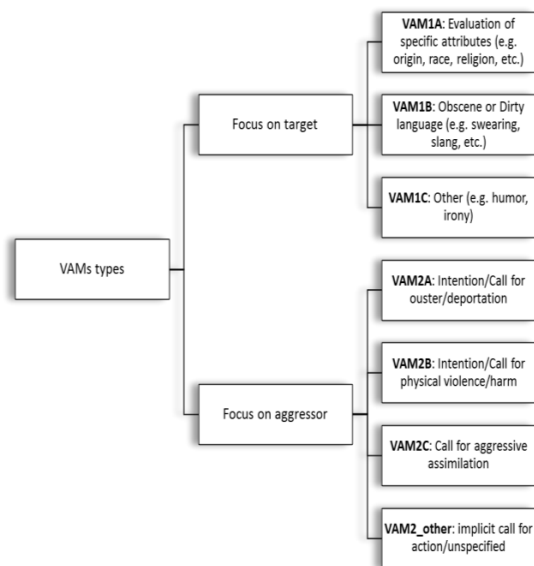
VAMs types

Focus on target

VAM1A: Evaluation of specific attributes (e.g. origin, race, religion, etc.)

VAM1B: Obscene or Dirty language (e.g. swearing, slang, etc.)

VAM1C: Other (e.g. humor, irony)

Focus on aggressor

VAM2A: Intention/Call for ouster/deportation

VAM2B: Intention/Call for physical violence/harm

VAM2C: Call for aggressive assimilation

VAM2_other: implicit call for action/unspecified